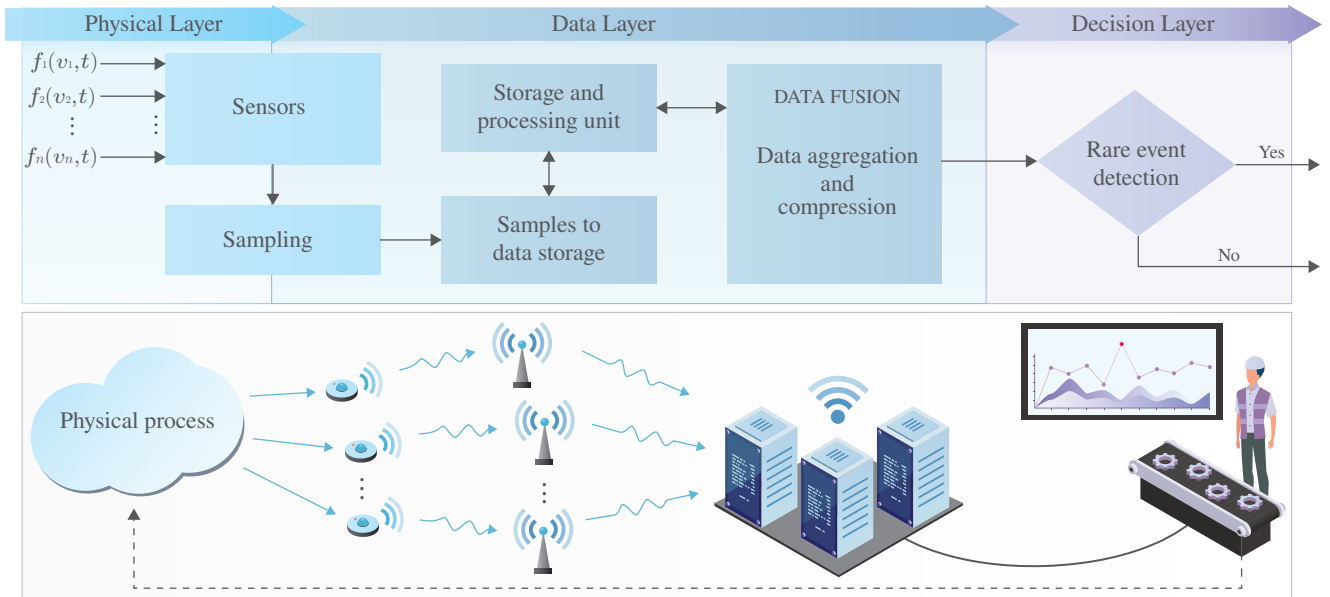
Physical Layer

Data Layer

Decision Layer

$f_1(v_1,t)$

$f_2(v_2,t)$

$\vdots$

$f_n(v_n,t)$

Sensors

Sampling

Storage and processing unit

Samples to data storage

DATA FUSION

Data aggregation and compression

Rare event detection

Yes

No

Physical process